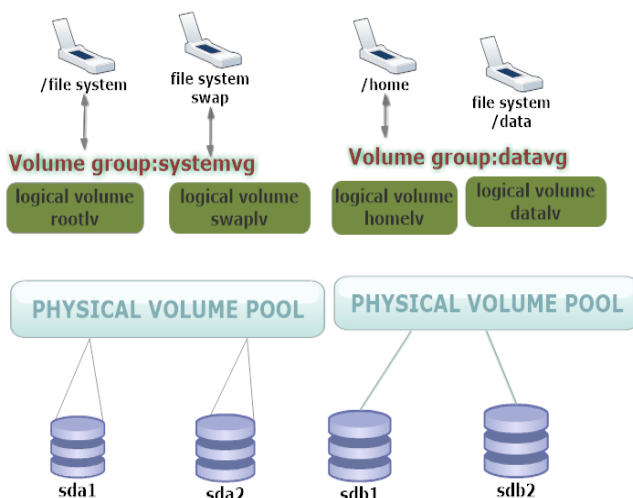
/file system

file system swap

/home

file system /data

Volume group:systemvg

Volume group:datavg

logical volume rootlv

logical volume swaplv

logical volume homelv

logical volume datalv

PHYSICAL VOLUME POOL

PHYSICAL VOLUME POOL

sda1

sda2

sdb1

sdb2